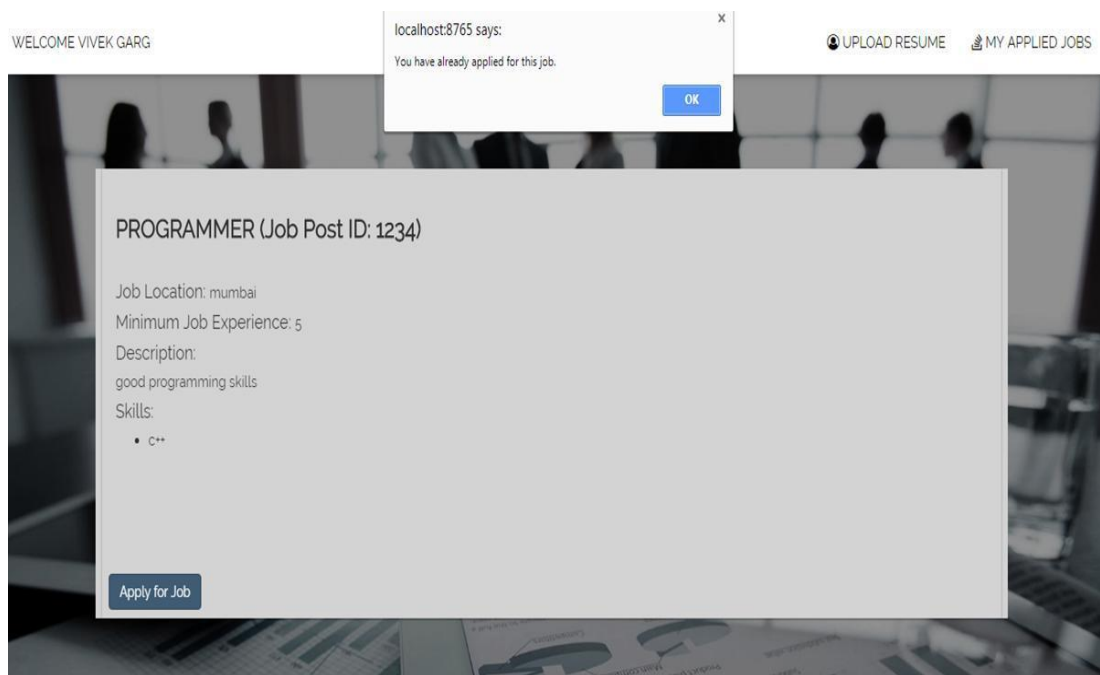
WELCOME VIVEK GARG

localhost:8765 says:

×

You have already applied for this job.

OK

UPLOAD RESUME

MY APPLIED JOBS

PROGRAMMER (Job Post ID: 1234)

Job Location: mumbai

Minimum Job Experience: 5

Description:

good programming skills

Skills:

- c++

Apply for Job